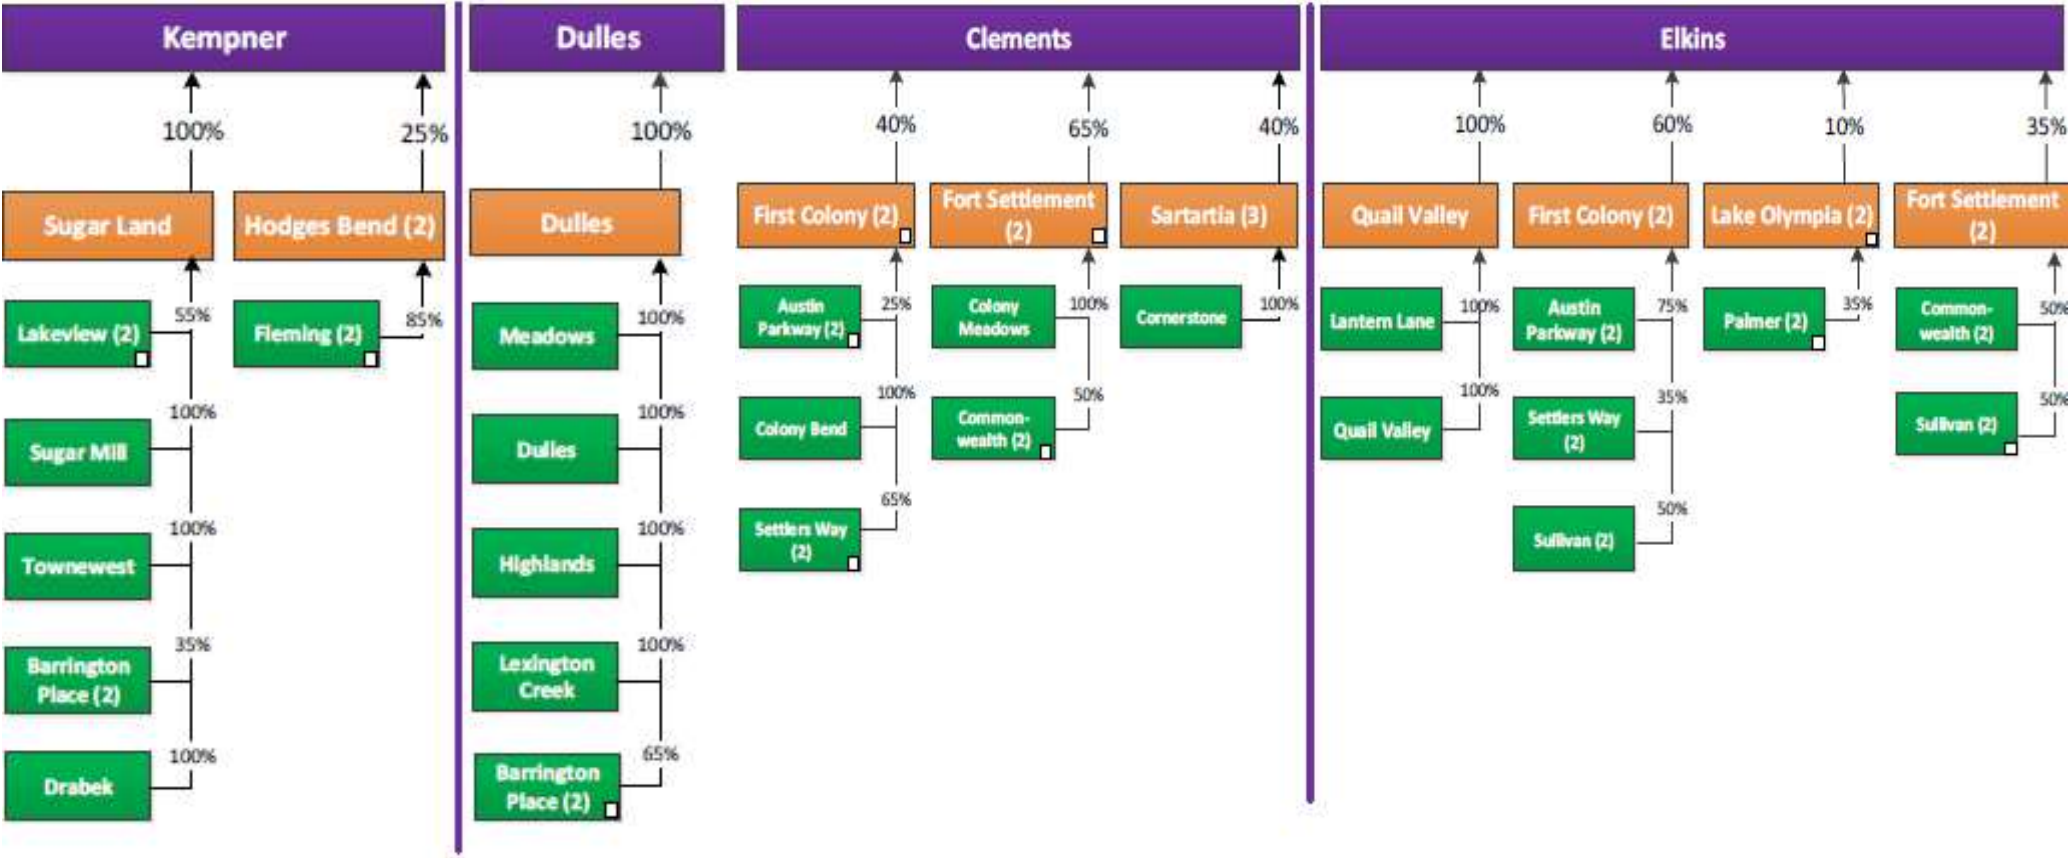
Kempner

100%

25%

Sugar Land

Hodges Bend (2)

Lakeview (2)

55%

Fleming (2)

85%

Sugar Mill

100%

Townewest

100%

Barrington Place (2)

35%

Drabek

100%

Dulles

100%

Dulles

Meadows

100%

Dulles

100%

Highlands

100%

Lexington Creek

100%

Barrington Place (2)

65%

Clements

40%

65%

40%

First Colony (2)

Fort Settlement (2)

Sartartia (3)

Austin Parkway (2)

25%

Colony Meadows

100%

Cornerstone

100%

Colony Bend

100%

Common-wealth (2)

50%

Settlers Way (2)

65%

Elkins

100%

60%

10%

35%

Quail Valley

First Colony (2)

Lake Olympia (2)

Fort Settlement (2)

Lantern Lane

100%

Austin Parkway (2)

75%

Palmer (2)

35%

Common-wealth (2)

50%

Quail Valley

100%

Settlers Way (2)

35%

Sullivan (2)

50%

Sullivan (2)

50%